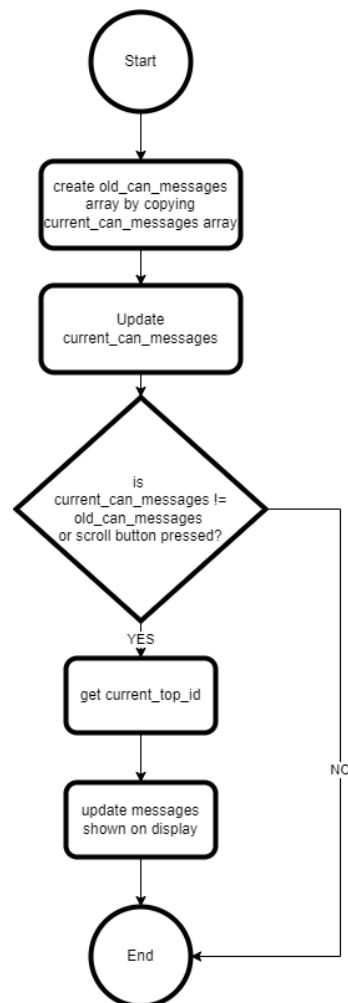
Start

create old_can_messages array by copying current_can_messages array

Update current_can_messages

is current_can_messages != old_can_messages or scroll button pressed?

YES

get current_top_id

update messages shown on display

NO

End